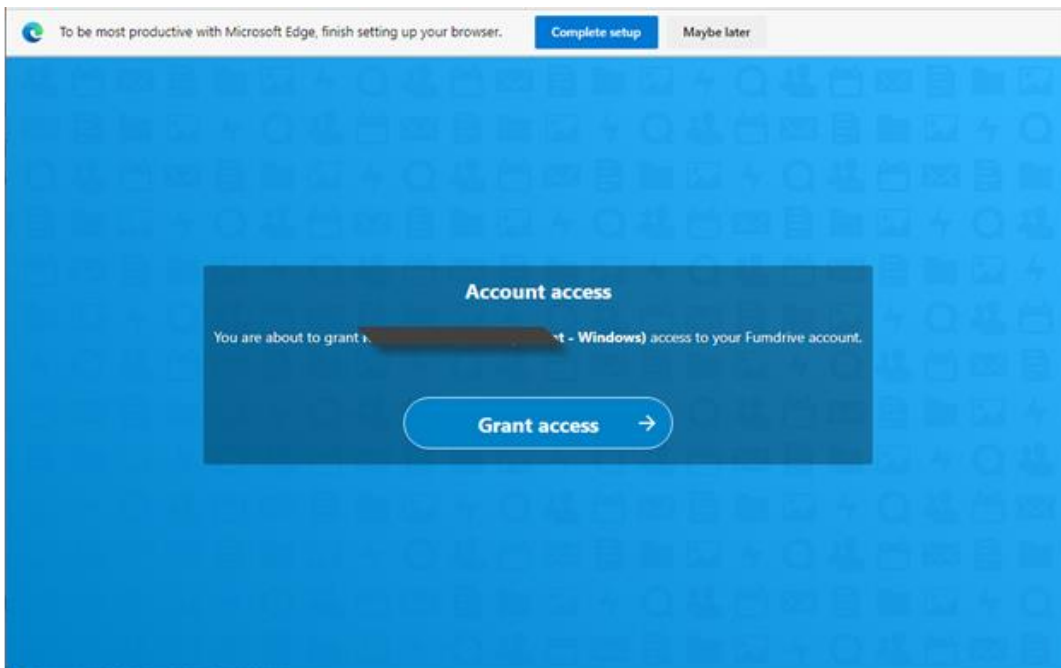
To be most productive with Microsoft Edge, finish setting up your browser.

Complete setup

Maybe later

Account access

You are about to grant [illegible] t - Windows) access to your Fumdrive account.

Grant access →